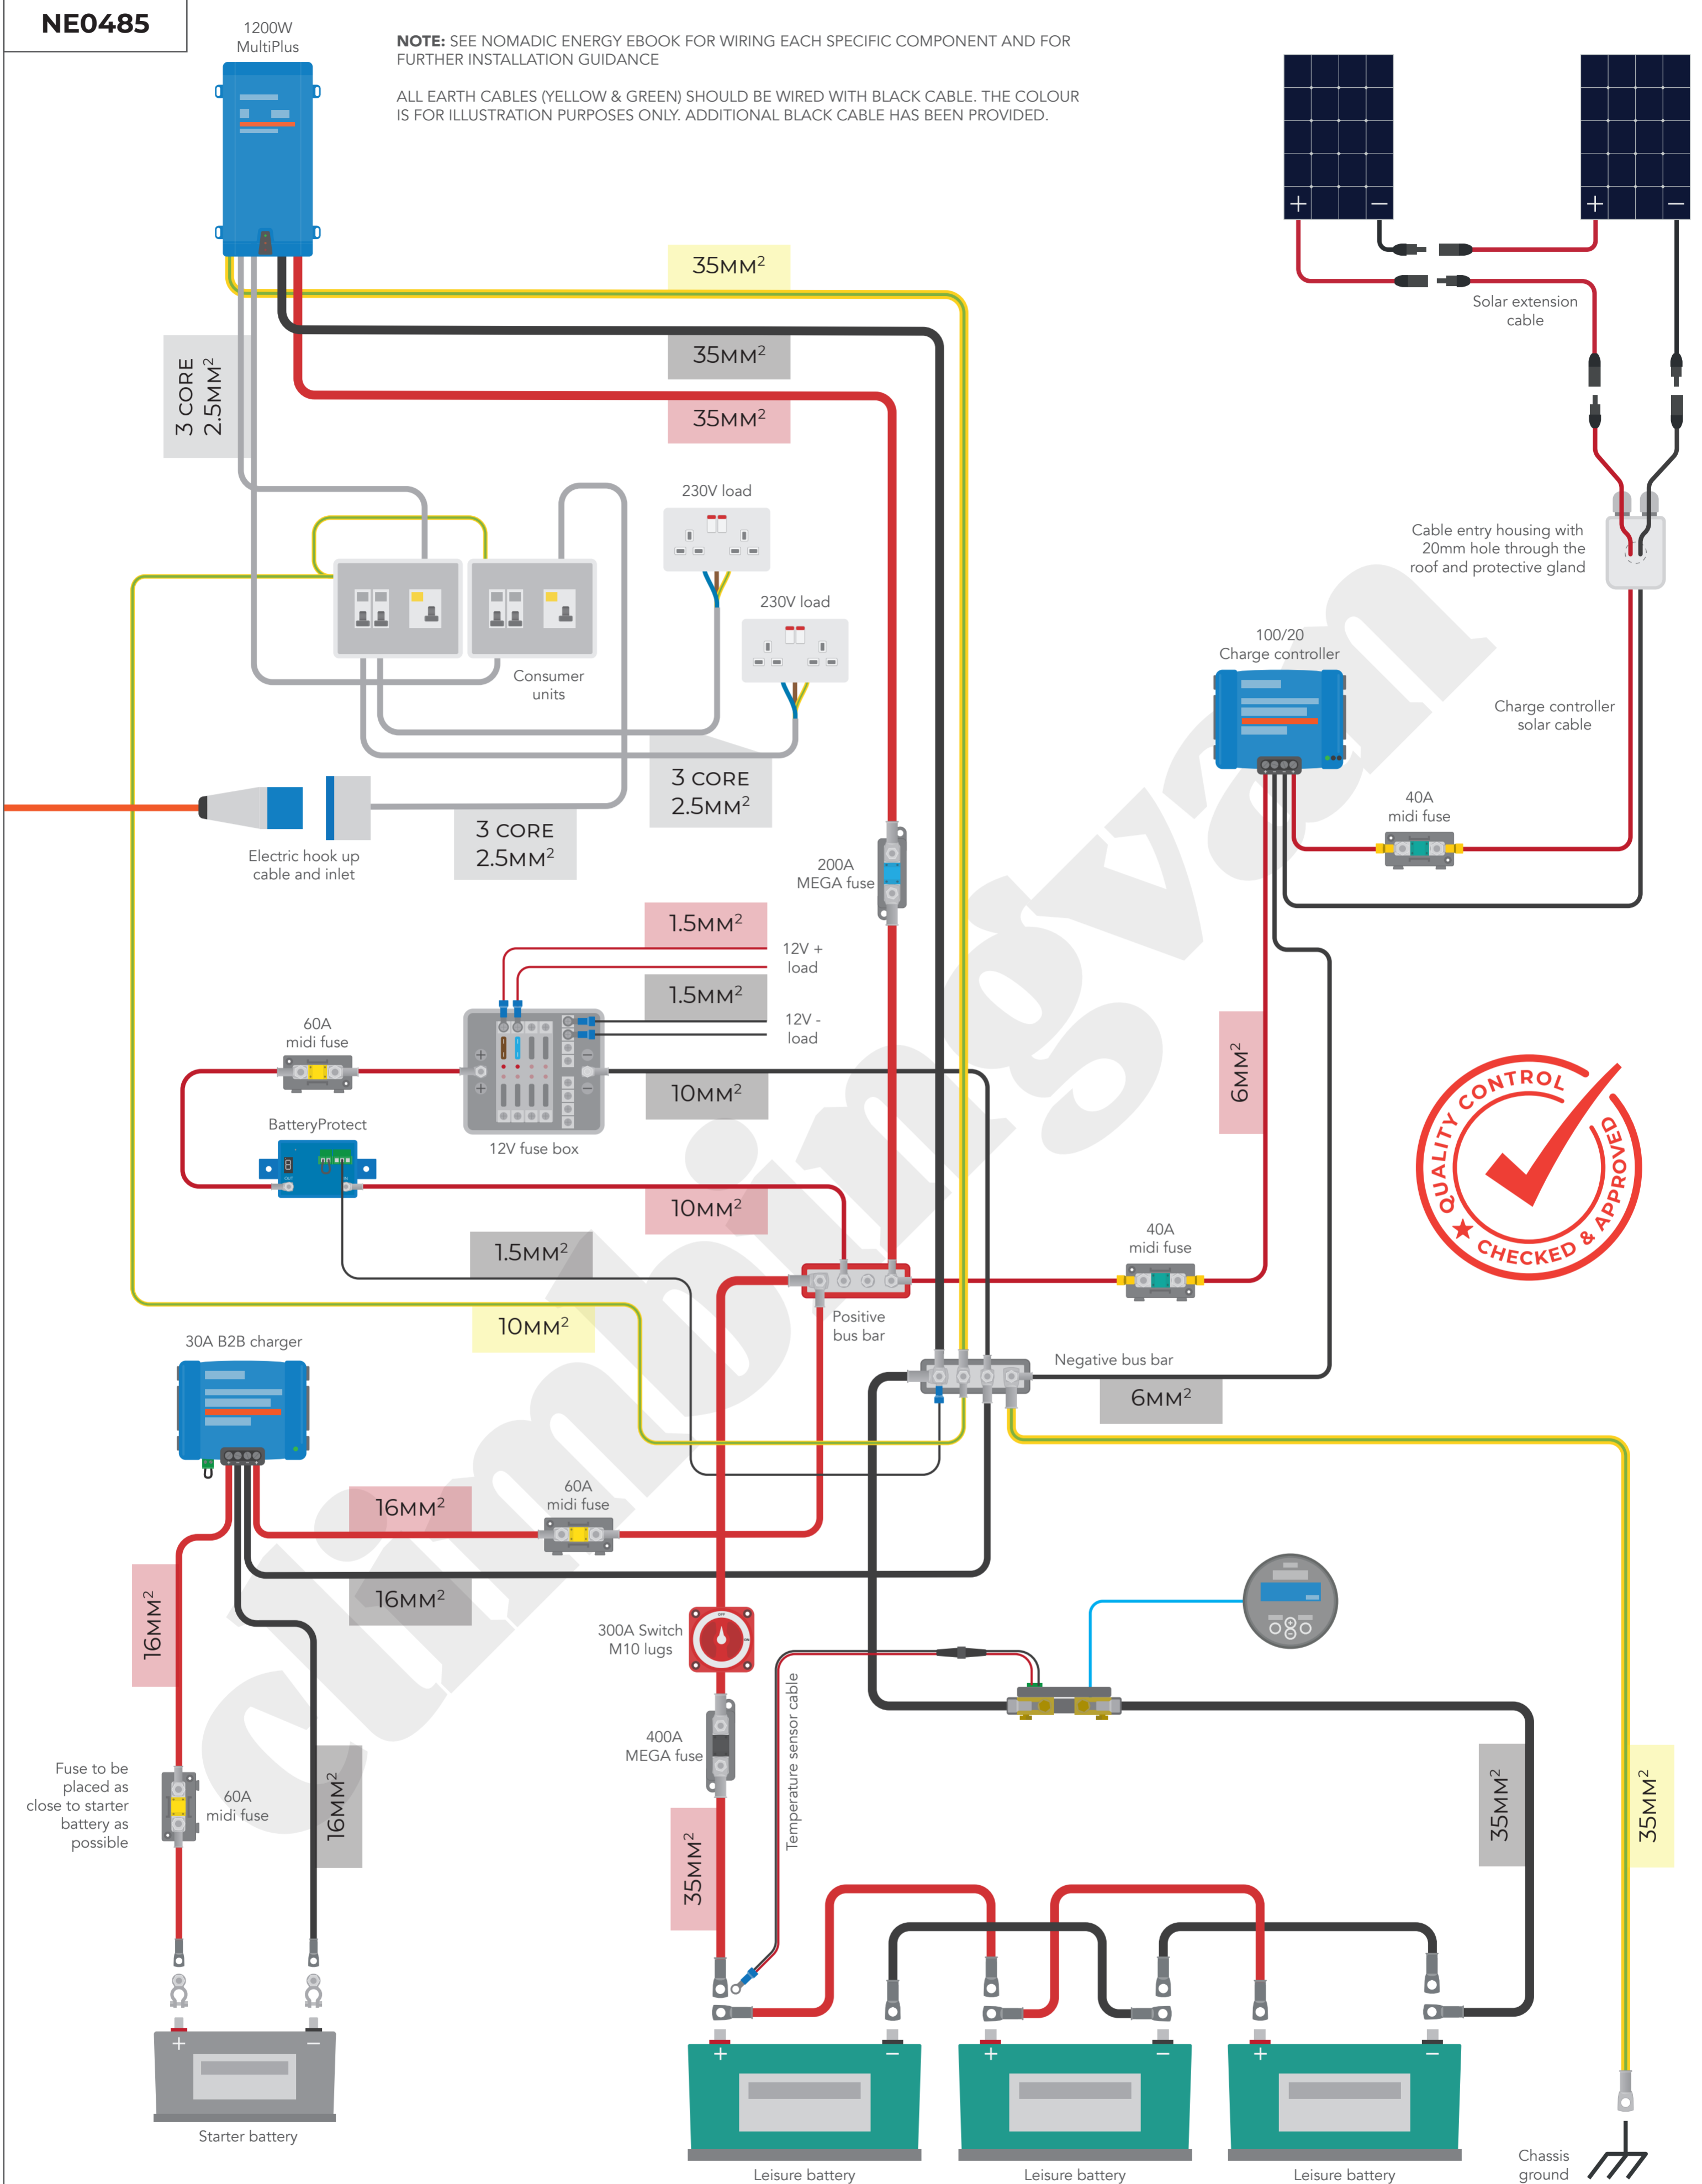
NE0485

1200W MultiPlus

**NOTE:** SEE NOMADIC ENERGY EBOOK FOR WIRING EACH SPECIFIC COMPONENT AND FOR FURTHER INSTALLATION GUIDANCE

ALL EARTH CABLES (YELLOW & GREEN) SHOULD BE WIRED WITH BLACK CABLE. THE COLOUR IS FOR ILLUSTRATION PURPOSES ONLY. ADDITIONAL BLACK CABLE HAS BEEN PROVIDED.

+ −

+ −

Solar extension cable

35MM²

35MM²

35MM²

3 CORE 2.5MM²

230V load

230V load

Cable entry housing with 20mm hole through the roof and protective gland

Consumer units

100/20 Charge controller

Charge controller solar cable

3 CORE 2.5MM²

3 CORE 2.5MM²

Electric hook up cable and inlet

40A midi fuse

200A MEGA fuse

1.5MM²

12V + load

1.5MM²

12V - load

60A midi fuse

10MM²

6MM²

BatteryProtect

12V fuse box

10MM²

QUALITY CONTROL ★ CHECKED & APPROVED

1.5MM²

40A midi fuse

Positive bus bar

10MM²

30A B2B charger

Negative bus bar

6MM²

16MM²

60A midi fuse

16MM²

16MM²

300A Switch M10 lugs

Temperature sensor cable

400A MEGA fuse

Fuse to be placed as close to starter battery as possible

60A midi fuse

16MM²

35MM²

35MM²

35MM²

+ −

Starter battery

+ −

Leisure battery

+ −

Leisure battery

+ −

Leisure battery

Chassis ground

climbingvan